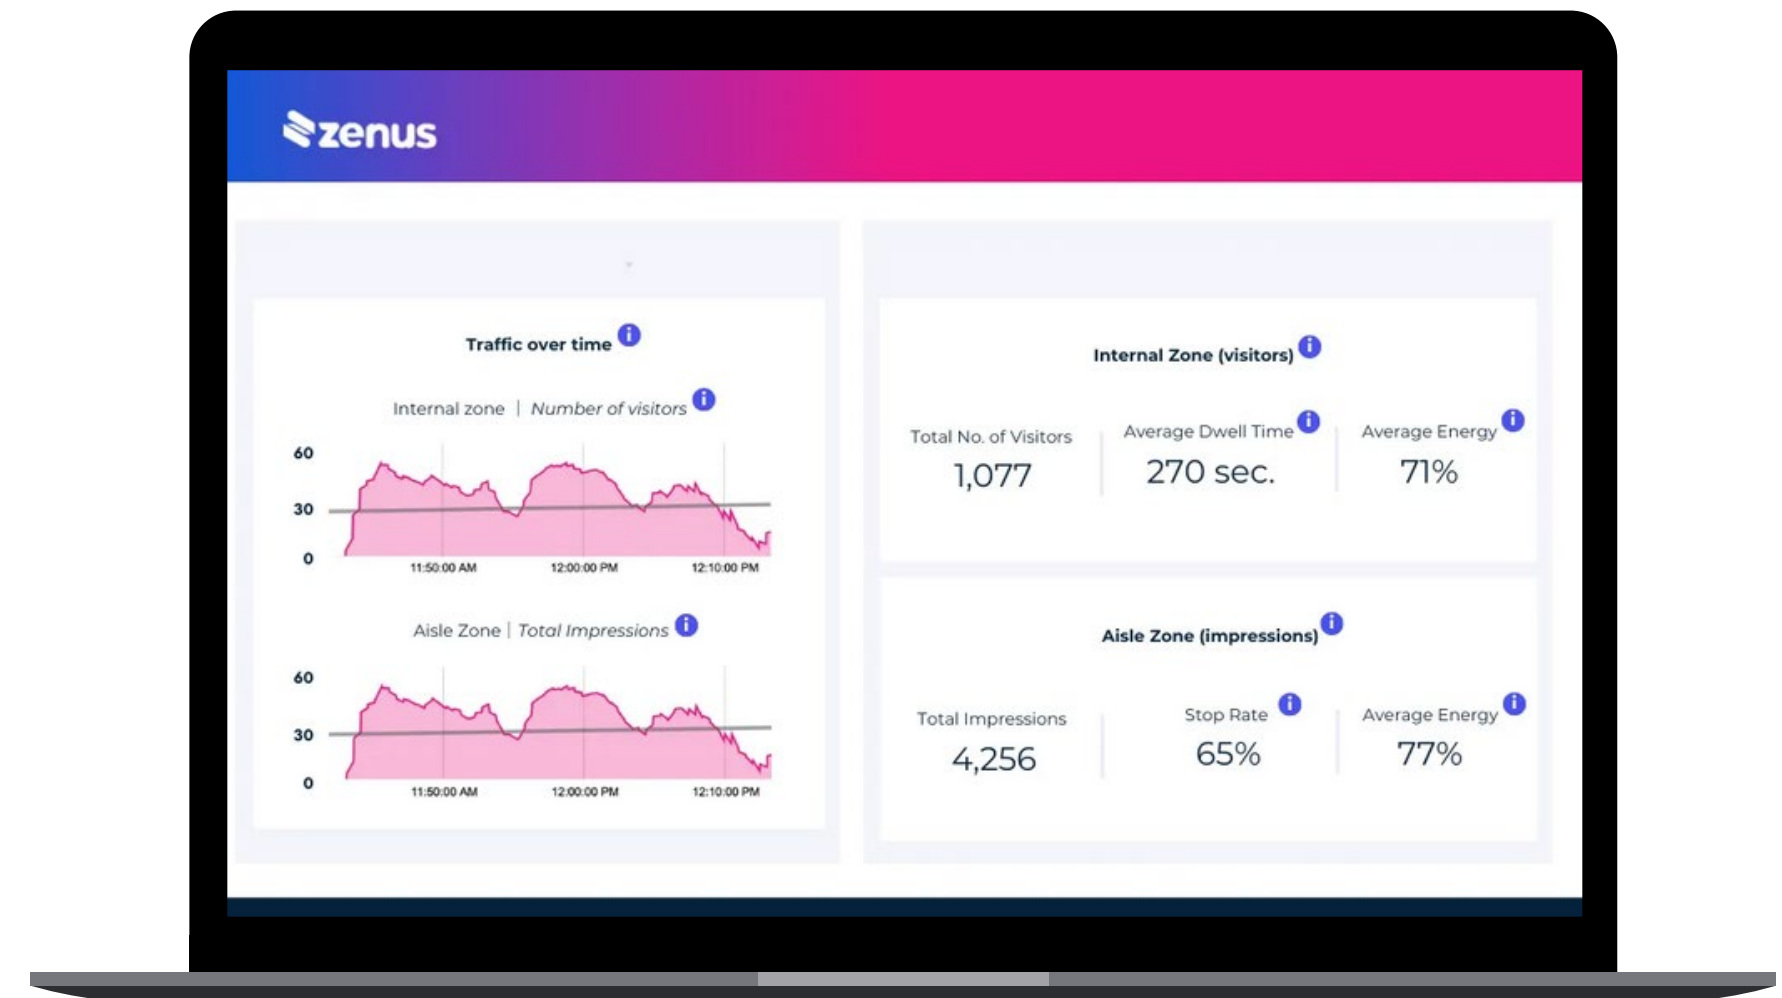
zenus

Traffic over time

Internal zone | Number of visitors

60
30
0
11:50:00 AM
12:00:00 PM
12:10:00 PM

Aisle Zone | Total Impressions

60
30
0
11:50:00 AM
12:00:00 PM
12:10:00 PM

Internal Zone (visitors)

Total No. of Visitors
1,077

Average Dwell Time
270 sec.

Average Energy
71%

Aisle Zone (impressions)

Total Impressions
4,256

Stop Rate
65%

Average Energy
77%